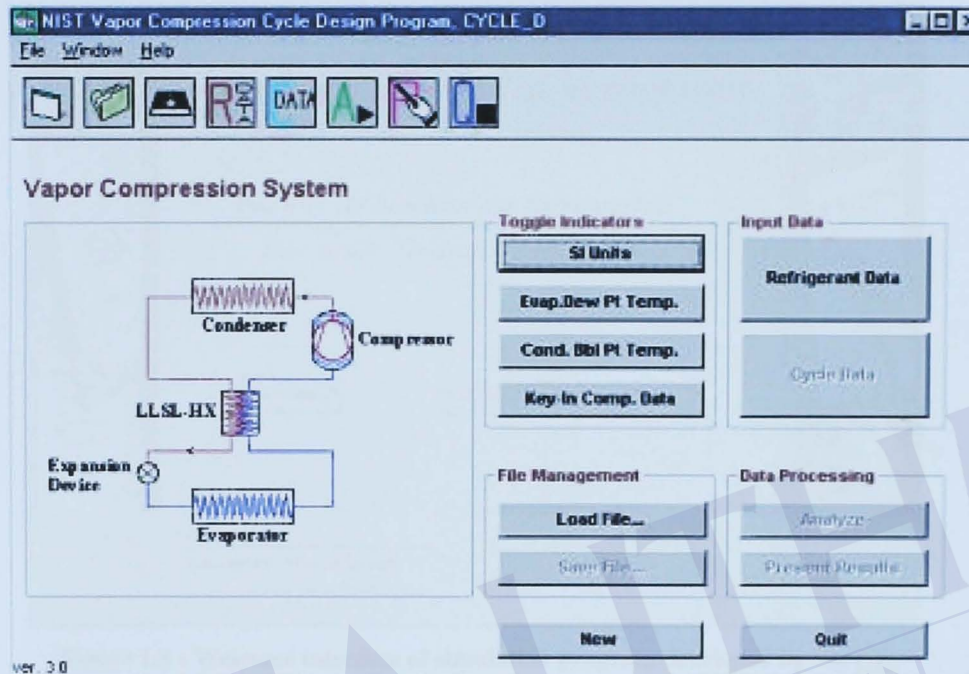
NIST Vapor Compression Cycle Design Program, CYCLE_D

File Window Help

R DATA A

Vapor Compression System

Condenser

Compressor

LLSL-HX

Expansion Device

Evaporator

Toggle Indicators

SI Units

Evap.Dew Pt Temp.

Cond. Bbl Pt Temp.

Key-In Comp. Data

Input Data

Refrigerant Data

Cycle Data

File Management

Load File...

Save File...

Data Processing

Analyze

Present Results

New

Quit

ver. 3.0